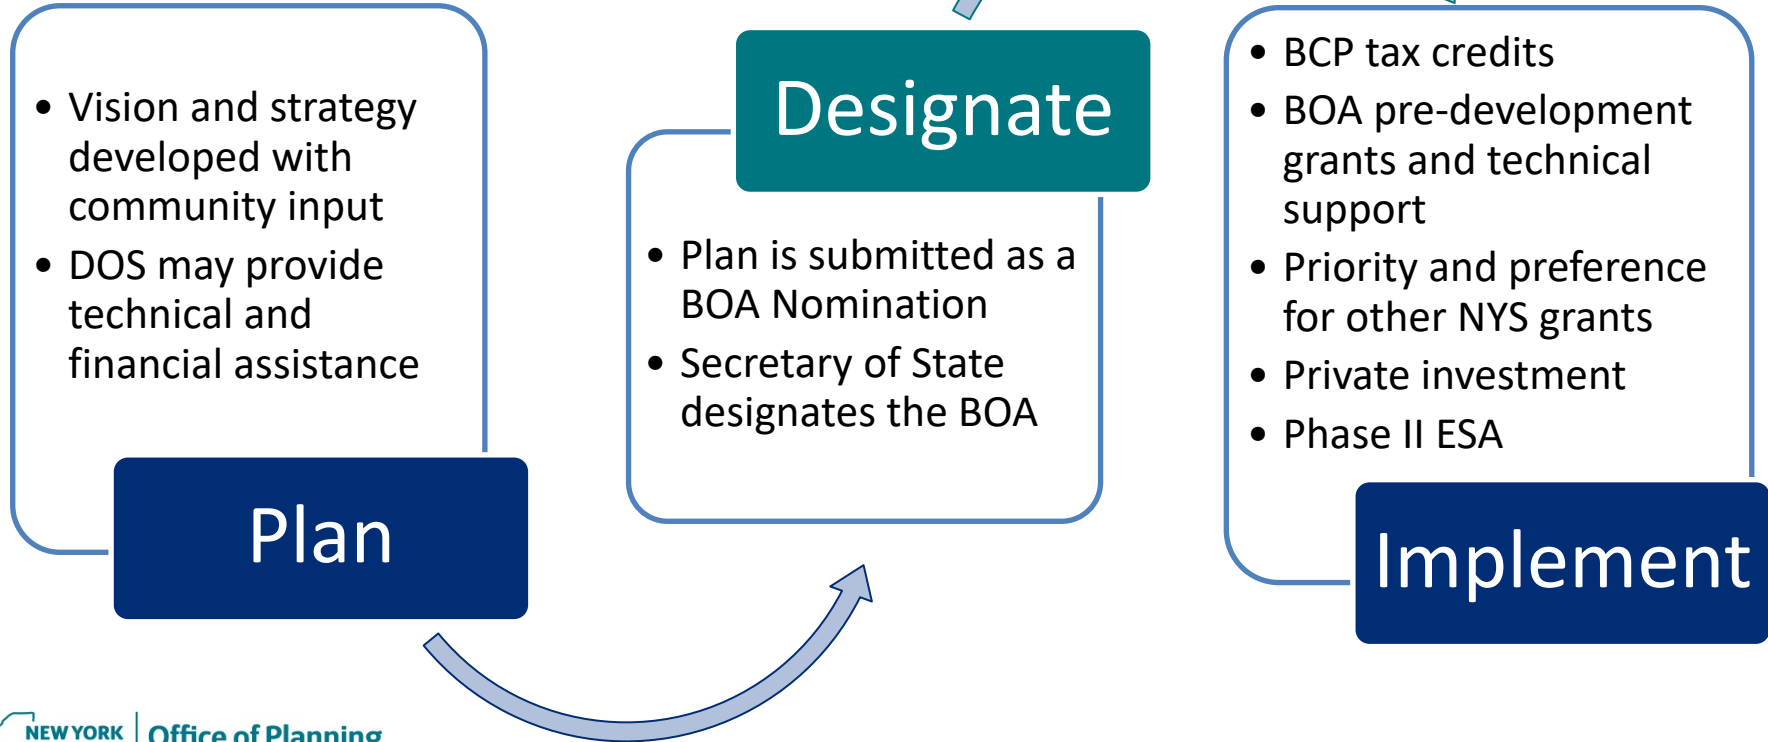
- Vision and strategy developed with community input
- DOS may provide technical and financial assistance

Plan

Designate

- Plan is submitted as a BOA Nomination
- Secretary of State designates the BOA

- BCP tax credits
- BOA pre-development grants and technical support
- Priority and preference for other NYS grants
- Private investment
- Phase II ESA

Implement

NEW YORK | Office of Planning